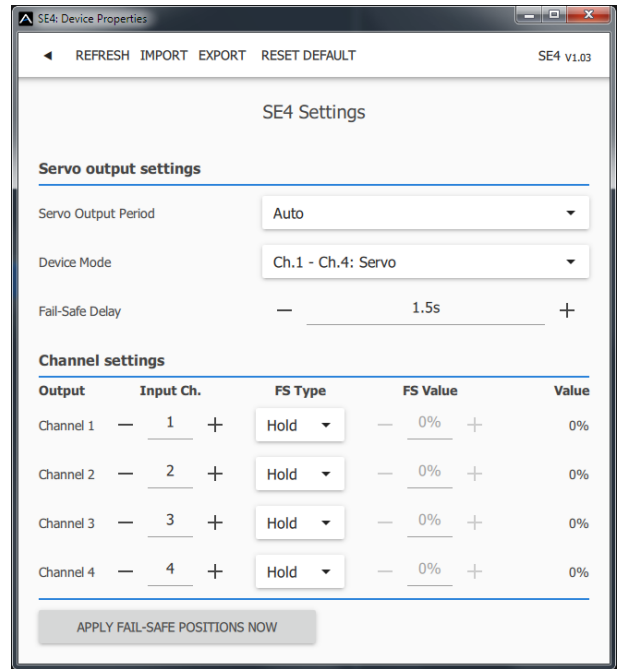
SE4: Device Properties

◄ REFRESH IMPORT EXPORT RESET DEFAULT SE4 V1.03

SE4 Settings

**Servo output settings**

Servo Output Period Auto

Device Mode Ch.1 - Ch.4: Servo

Fail-Safe Delay — 1.5s +

**Channel settings**

| Output | Input Ch. | FS Type | FS Value | Value |
|---|---|---|---|---|
| Channel 1 | — 1 + | Hold | — 0% + | 0% |
| Channel 2 | — 2 + | Hold | — 0% + | 0% |
| Channel 3 | — 3 + | Hold | — 0% + | 0% |
| Channel 4 | — 4 + | Hold | — 0% + | 0% |

APPLY FAIL-SAFE POSITIONS NOW